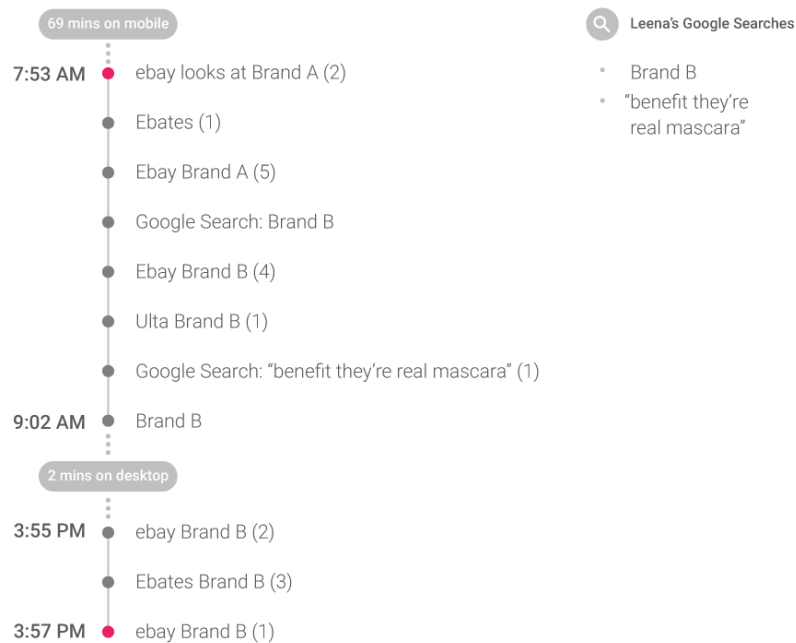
69 mins on mobile

7:53 AM ebay looks at Brand A (2)

Ebates (1)

Ebay Brand A (5)

Google Search: Brand B

Ebay Brand B (4)

Ulta Brand B (1)

Google Search: "benefit they're real mascara" (1)

9:02 AM Brand B

2 mins on desktop

3:55 PM ebay Brand B (2)

Ebates Brand B (3)

3:57 PM ebay Brand B (1)

Leena's Google Searches

- Brand B
- "benefit they're real mascara"